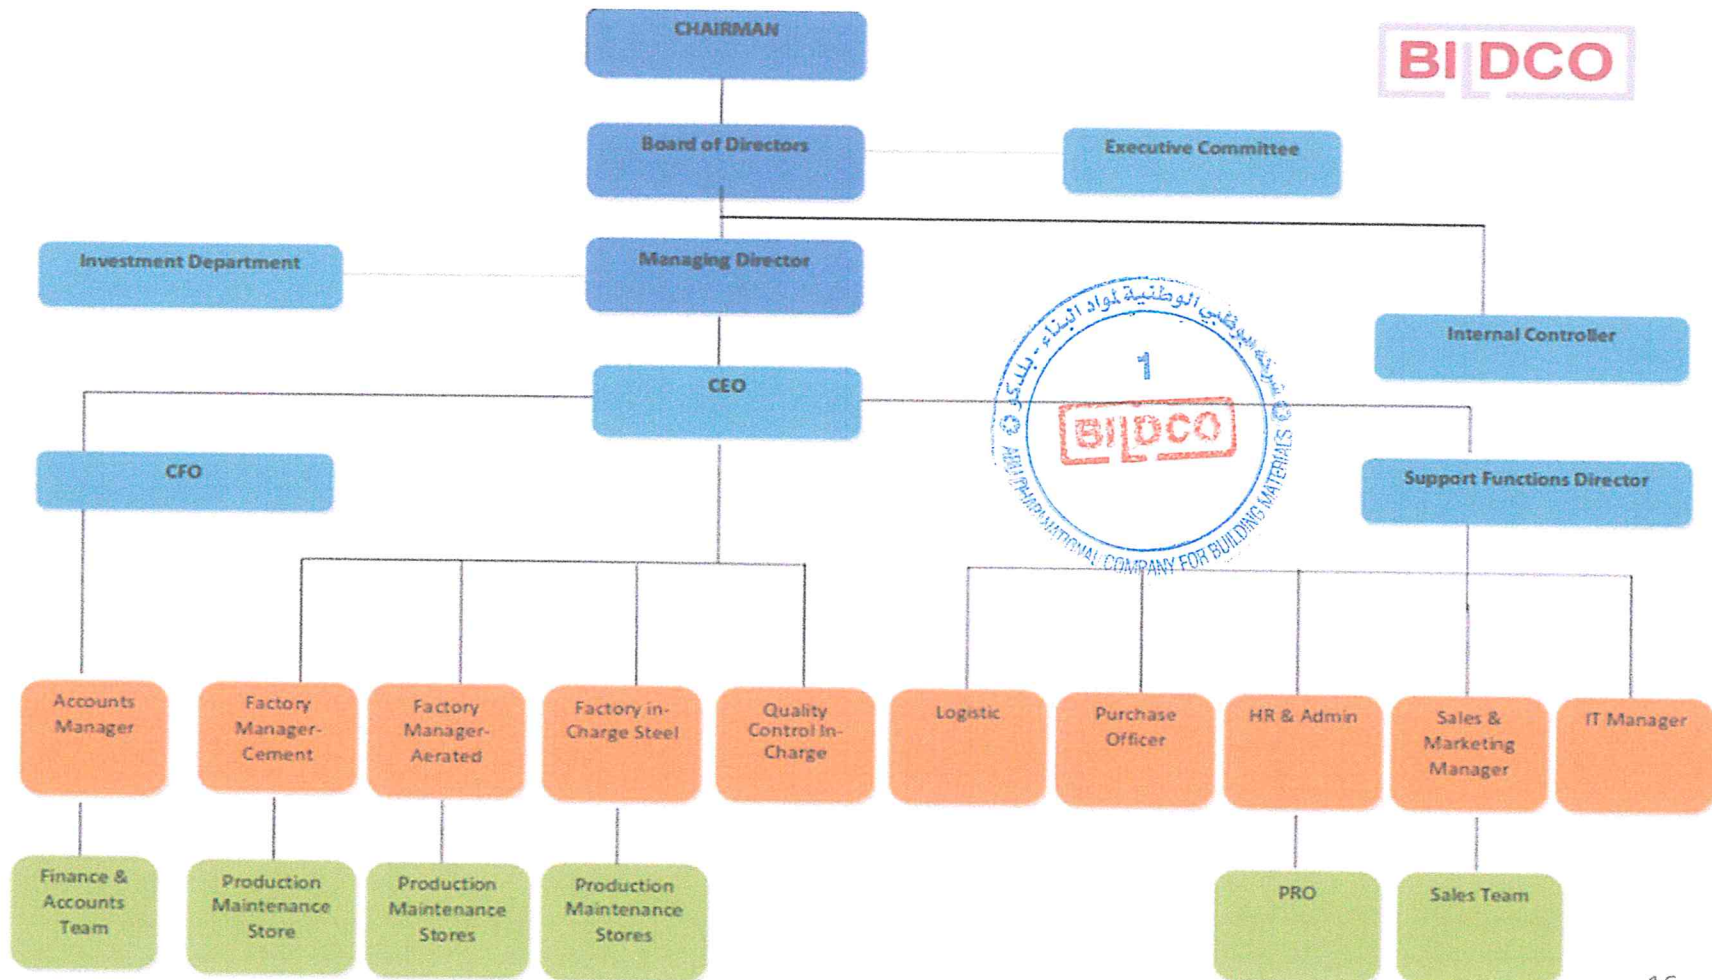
CHAIRMAN

BIDCO

Board of Directors

Executive Committee

Investment Department

Managing Director

Internal Controller

CEO

شركة أبوظبي الوطنية لمواد البناء - بلدكو
1
BIDCO
ABU DHABI NATIONAL COMPANY FOR BUILDING MATERIALS

CFO

Support Functions Director

Accounts Manager

Factory Manager-Cement

Factory Manager-Aerated

Factory in-Charge Steel

Quality Control In-Charge

Logistic

Purchase Officer

HR & Admin

Sales & Marketing Manager

IT Manager

Finance & Accounts Team

Production Maintenance Store

Production Maintenance Stores

Production Maintenance Stores

PRO

Sales Team